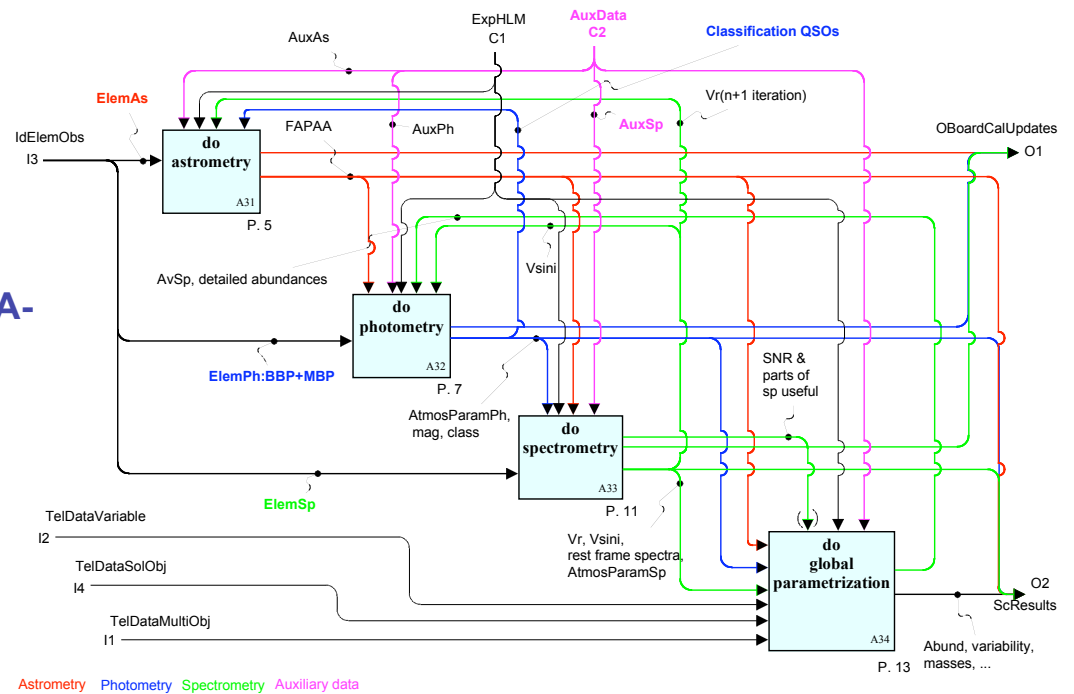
ExpHLM
C1

AuxData
C2

AuxAs

Classification QSOs

ElemAs

Vr(n+1 iteration)

IdElemObs
I3

FAPAA

AuxPh

AuxSp

OBoardCalUpdates
O1

do
astrometry
A31
P. 5

Vsini

AvSp, detailed abundances

A-

do
photometry
A32
P. 7

ElemPh:BBP+MBP

SNR &
parts of
sp useful

AtmosParamPh,
mag, class

do
spectrometry
A33
P. 11

ElemSp

TelDataVariable
I2

Vr, Vsini,
rest frame spectra,
AtmosParamSp

(-)

do
global
parametrization
A34
P. 13

TelDataSolObj
I4

O2
ScResults

TelDataMultiObj
I1

Abund, variability,
masses, ...

Astrometry Photometry Spectrometry Auxiliary data